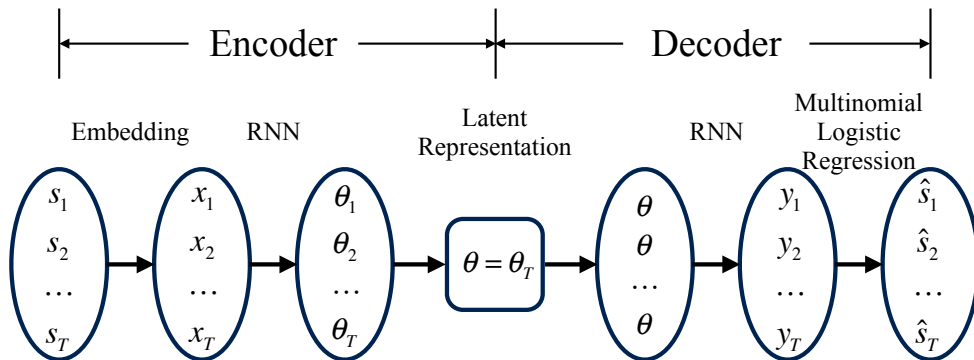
Encoder

Decoder

Embedding

RNN

Latent Representation

RNN

Multinomial Logistic Regression

$s_1$
$s_2$
$\cdots$
$s_T$

$x_1$
$x_2$
$\cdots$
$x_T$

$\theta_1$
$\theta_2$
$\cdots$
$\theta_T$

$\theta = \theta_T$

$\theta$
$\theta$
$\cdots$
$\theta$

$y_1$
$y_2$
$\cdots$
$y_T$

$\hat{s}_1$
$\hat{s}_2$
$\cdots$
$\hat{s}_T$